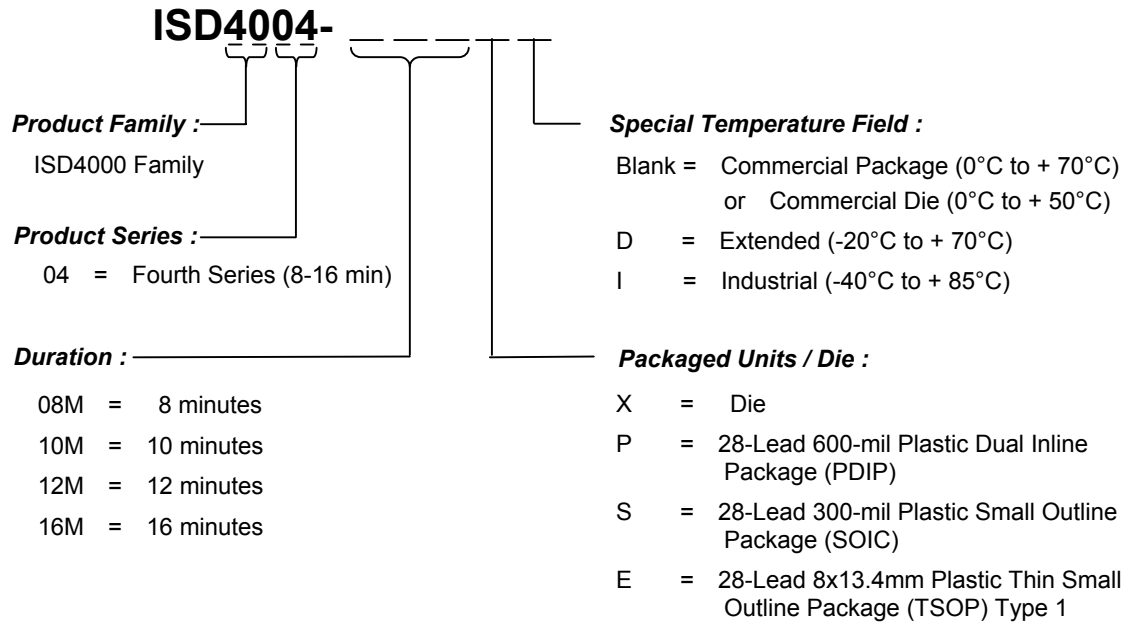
ISD4004- _ _ _ _ _

Product Family :
ISD4000 Family

Product Series :
04 = Fourth Series (8-16 min)

Duration :
08M = 8 minutes
10M = 10 minutes
12M = 12 minutes
16M = 16 minutes

Special Temperature Field :
Blank = Commercial Package (0°C to + 70°C)
or Commercial Die (0°C to + 50°C)
D = Extended (-20°C to + 70°C)
I = Industrial (-40°C to + 85°C)

Packaged Units / Die :
X = Die
P = 28-Lead 600-mil Plastic Dual Inline Package (PDIP)
S = 28-Lead 300-mil Plastic Small Outline Package (SOIC)
E = 28-Lead 8x13.4mm Plastic Thin Small Outline Package (TSOP) Type 1